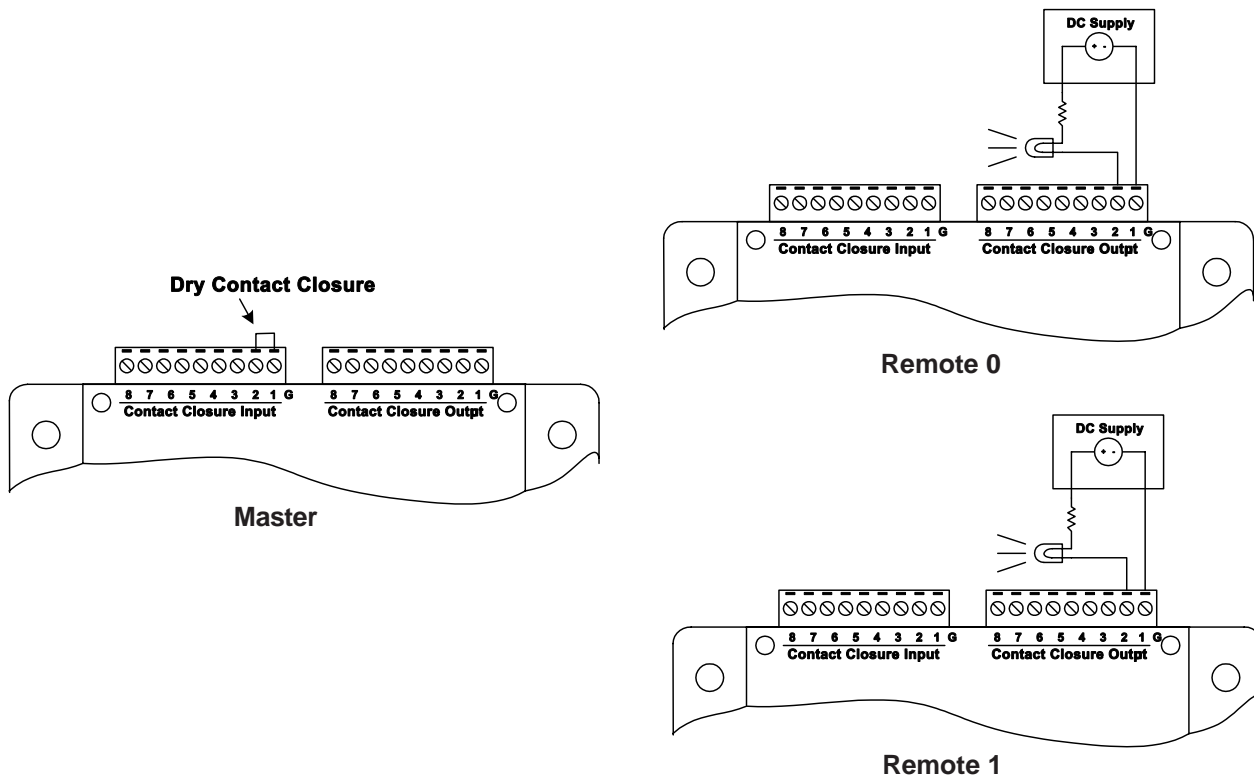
DC Supply

+ -

8 7 6 5 4 3 2 1 G
Contact Closure Input

8 7 6 5 4 3 2 1 G
Contact Closure Outpt

Remote 0

Dry Contact Closure

8 7 6 5 4 3 2 1 G
Contact Closure Input

8 7 6 5 4 3 2 1 G
Contact Closure Outpt

Master

DC Supply

+ -

8 7 6 5 4 3 2 1 G
Contact Closure Input

8 7 6 5 4 3 2 1 G
Contact Closure Outpt

Remote 1